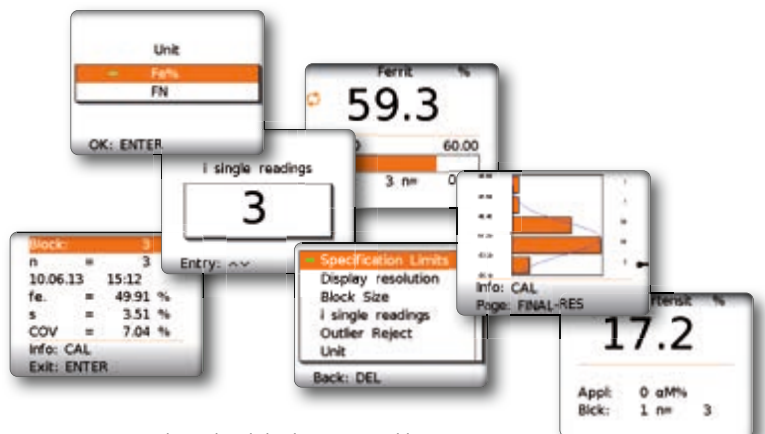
Unit
Fe%
FN
OK: ENTER

Ferrit %
59.3
60.00
3 n= 0

i single readings
3
Entry:

Block 3
n = 3
10.06.13 15:12
fe. = 49.91 %
s = 3.51 %
COV = 7.04 %
Info: CAL
Exit: ENTER

Specification Limits
Display resolution
Block Size
i single readings
Outlier Reject
Unit
Back: DEL

Info: CAL
Page: FINAL-RES

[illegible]tensit %
17.2
Appl: 0 αM%
Blck: 1 n= 3